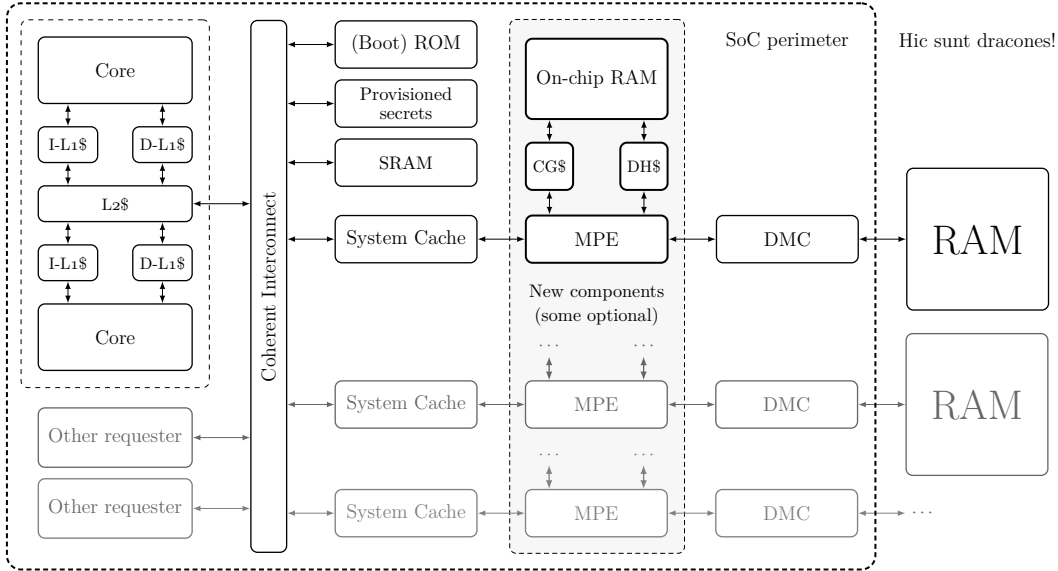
SoC perimeter

Hic sunt dracones!

Core

I-L1\$

D-L1\$

L2\$

I-L1\$

D-L1\$

Core

Coherent Interconnect

(Boot) ROM

Provisioned secrets

SRAM

System Cache

On-chip RAM

CG\$

DH\$

MPE

DMC

RAM

New components (some optional)

. . .

. . .

System Cache

MPE

DMC

RAM

Other requester

. . .

. . .

Other requester

System Cache

MPE

DMC

. . .